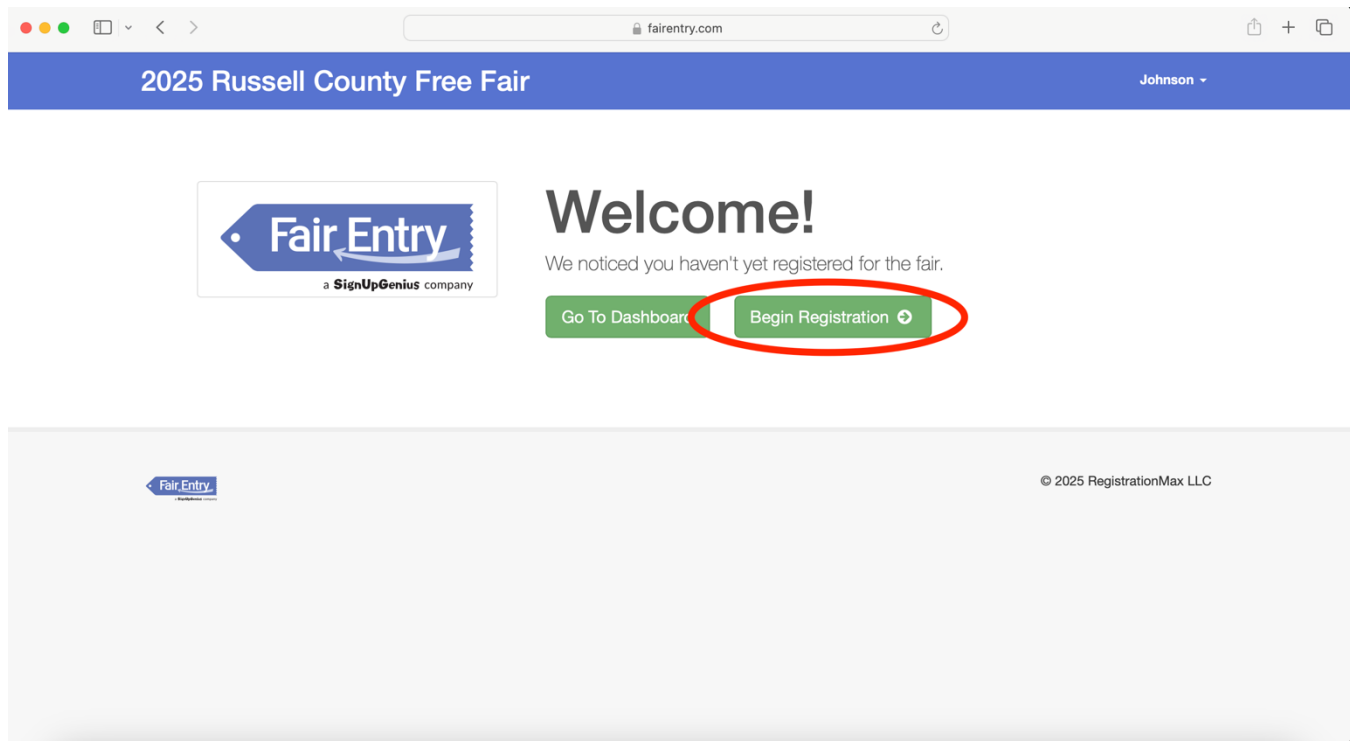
fairentry.com

2025 Russell County Free Fair

Johnson

Fair Entry
a SignUpGenius company

Welcome!

We noticed you haven't yet registered for the fair.

Go To Dashboard

Begin Registration

Fair Entry
a SignUpGenius company

© 2025 RegistrationMax LLC